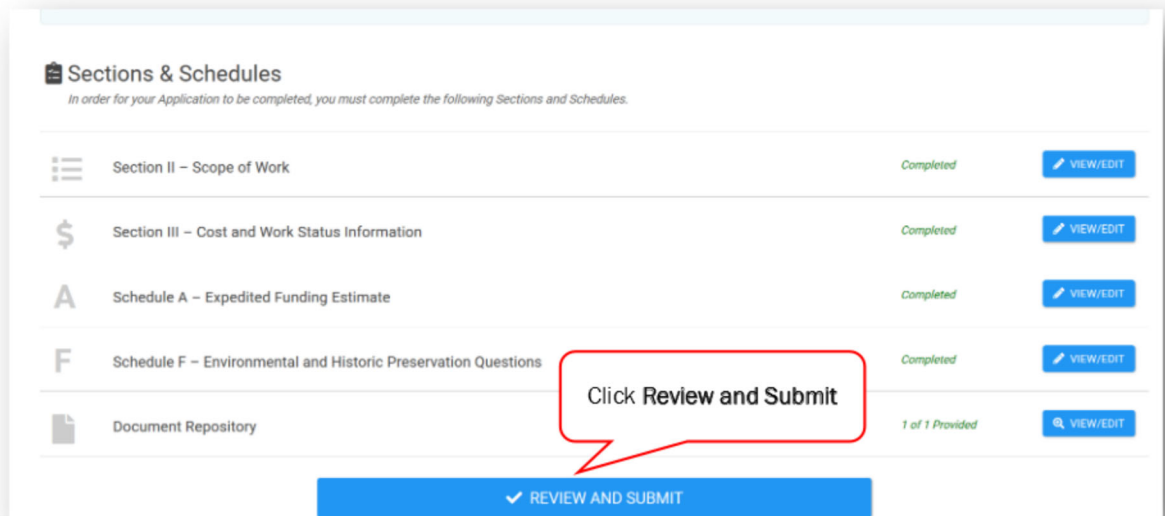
Sections & Schedules

In order for your Application to be completed, you must complete the following Sections and Schedules.

Section II – Scope of Work Completed VIEW/EDIT

$ Section III – Cost and Work Status Information Completed VIEW/EDIT

A Schedule A – Expedited Funding Estimate Completed VIEW/EDIT

F Schedule F – Environmental and Historic Preservation Questions Completed VIEW/EDIT

Document Repository 1 of 1 Provided VIEW/EDIT

Click **Review and Submit**

REVIEW AND SUBMIT